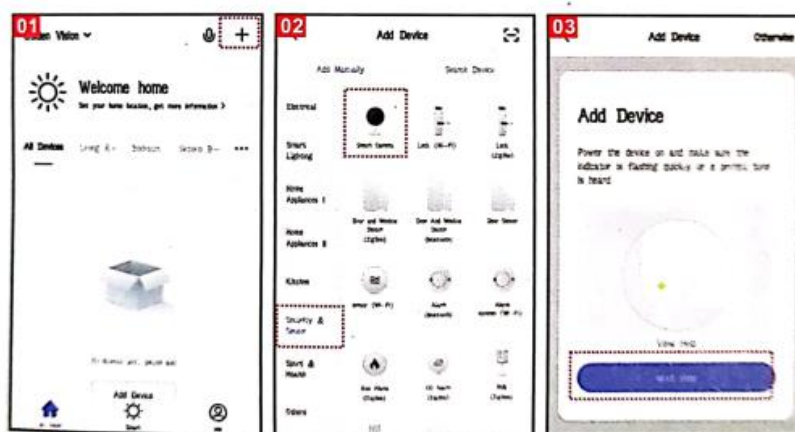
01
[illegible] Vision ˅
+
Welcome home
Set your home location, get more information >
All Devices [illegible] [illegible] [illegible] •••
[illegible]
Add Device

02
Add Device
Add Manually
Scan Device
Electrical
Smart Lighting
Home Appliances I
Home Appliances II
Kitchen
Security & Sensor
Sport & Health
Others
Smart Camera
Lock (Wi-Fi)
Lock (Zigbee)
Door and Window Sensor (Zigbee)
Door And Window Sensor (Bluetooth)
Door Sensor
Sensor (Wi-Fi)
Alarm (Bluetooth)
Alarm System (Wi-Fi)
Gas Alarm (Zigbee)
CO Alarm (Zigbee)
PIR (Zigbee)

03
Add Device
Otherwise
Add Device
Power the device on and make sure the indicator is flashing quickly or a prompt tone is heard
View Help
Next Step